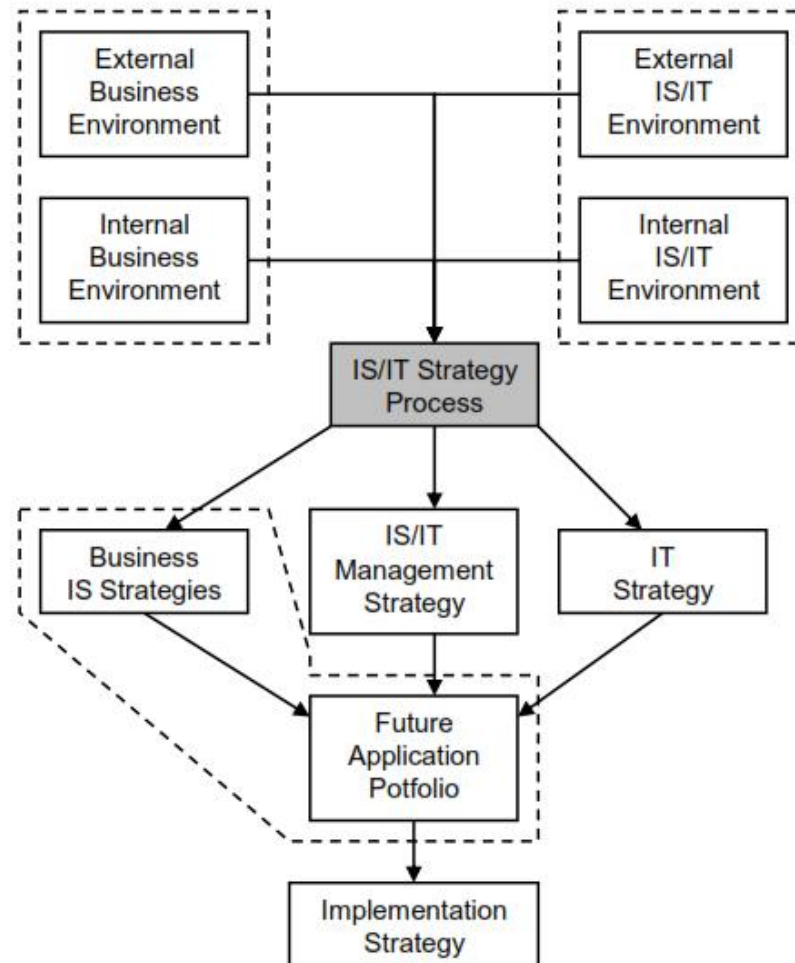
External Business Environment

External IS/IT Environment

Internal Business Environment

Internal IS/IT Environment

IS/IT Strategy Process

Business IS Strategies

IS/IT Management Strategy

IT Strategy

Future Application Potfolio

Implementation Strategy